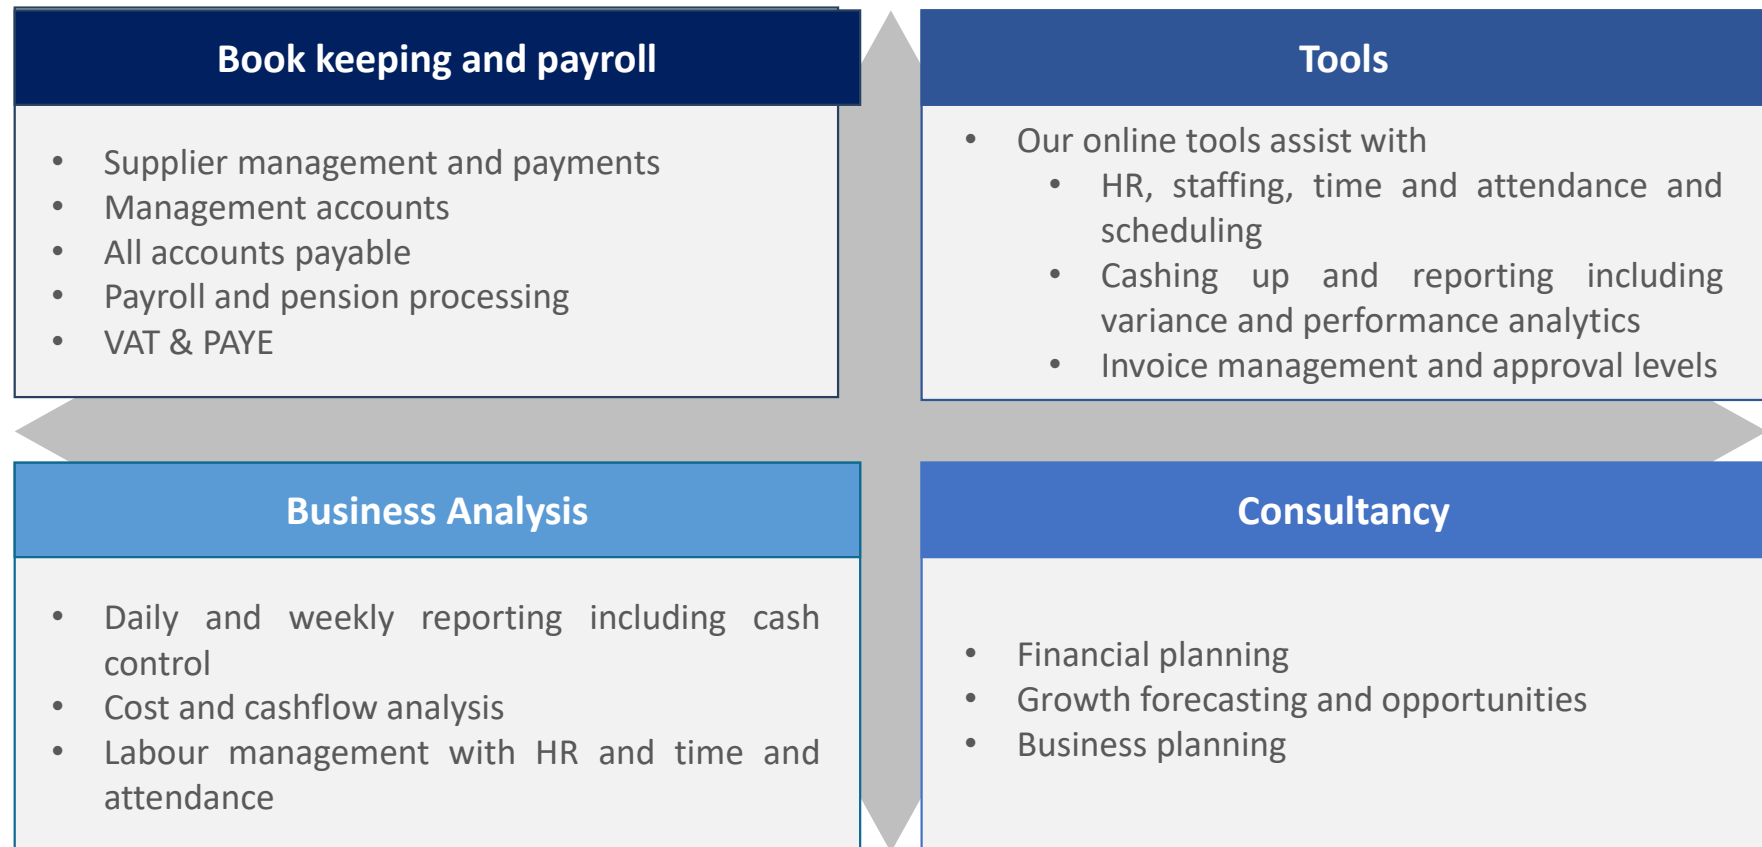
Book keeping and payroll

- Supplier management and payments
- Management accounts
- All accounts payable
- Payroll and pension processing
- VAT & PAYE

Tools

- Our online tools assist with
  - HR, staffing, time and attendance and scheduling
  - Cashing up and reporting including variance and performance analytics
  - Invoice management and approval levels

Business Analysis

- Daily and weekly reporting including cash control
- Cost and cashflow analysis
- Labour management with HR and time and attendance

Consultancy

- Financial planning
- Growth forecasting and opportunities
- Business planning